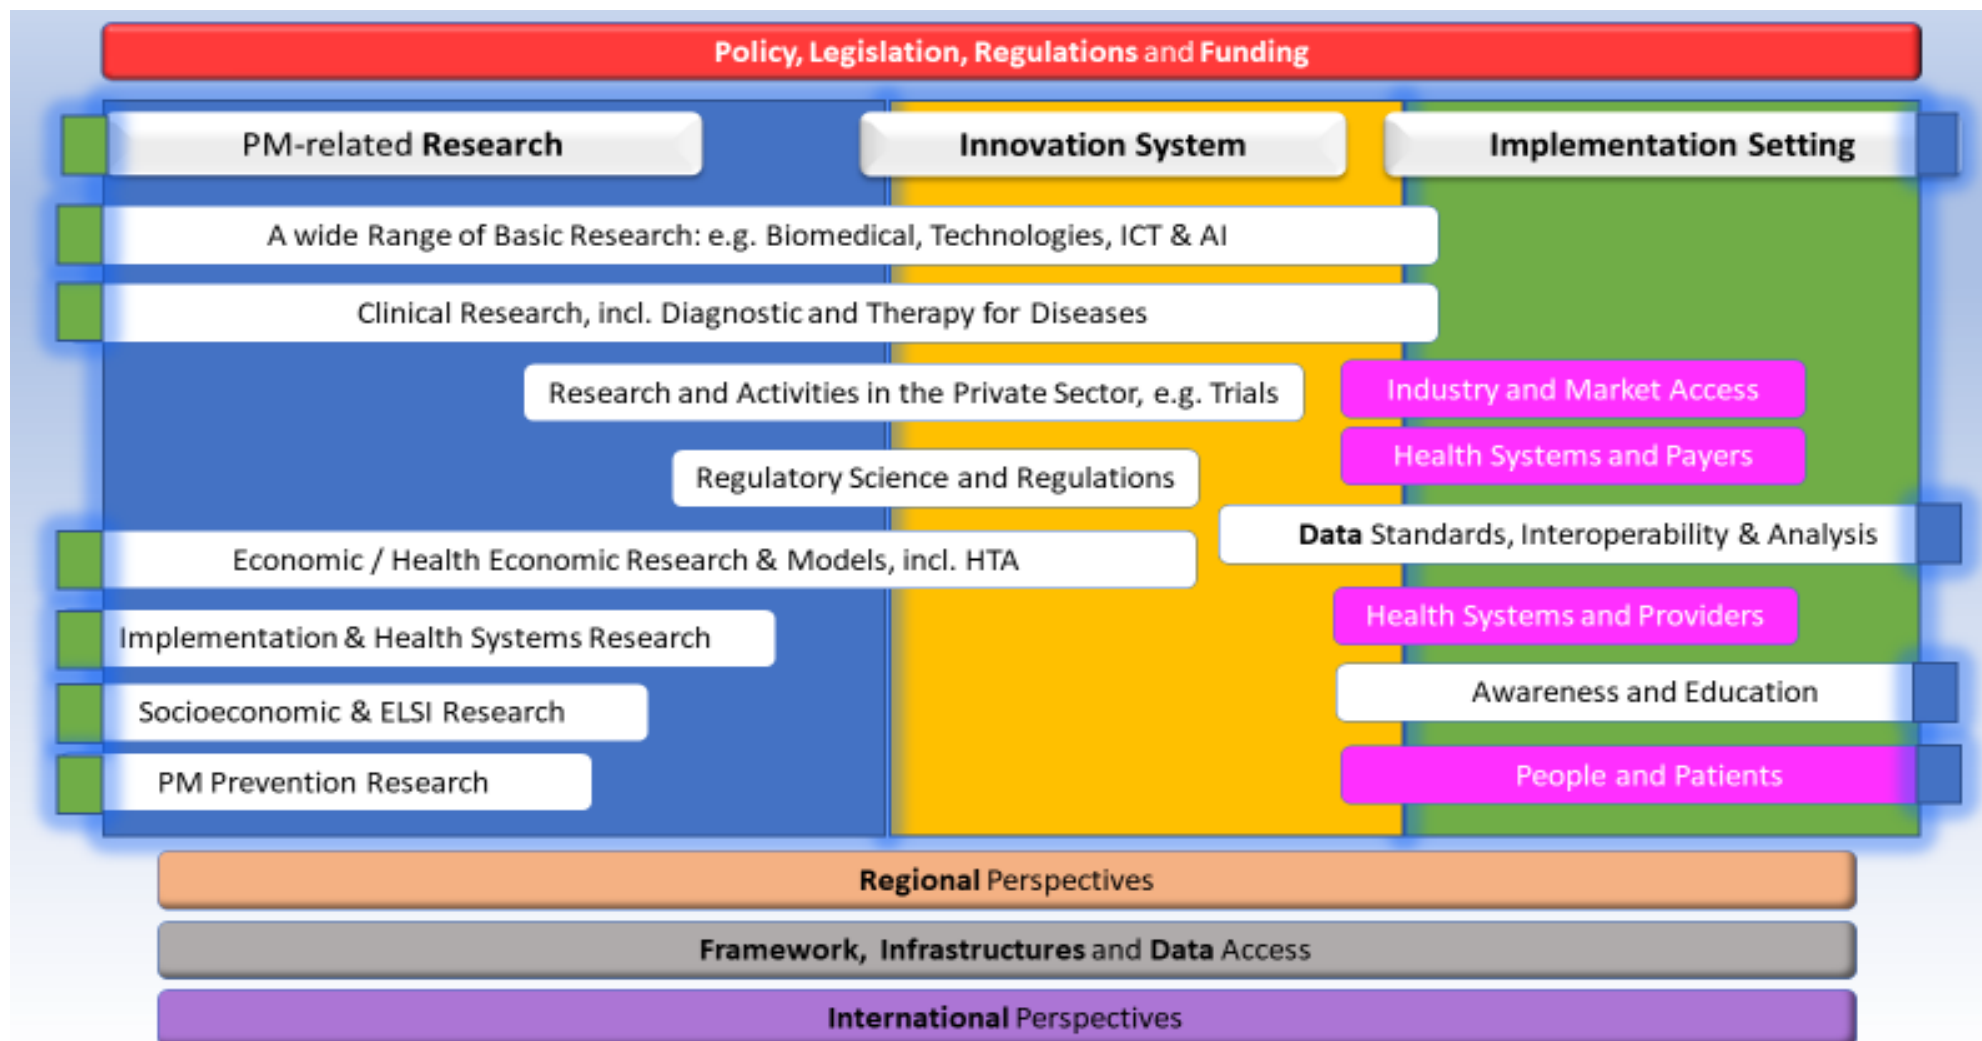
Policy, Legislation, Regulations and Funding

PM-related Research

Innovation System

Implementation Setting

A wide Range of Basic Research: e.g. Biomedical, Technologies, ICT & AI

Clinical Research, incl. Diagnostic and Therapy for Diseases

Research and Activities in the Private Sector, e.g. Trials

Industry and Market Access

Health Systems and Payers

Regulatory Science and Regulations

Data Standards, Interoperability & Analysis

Economic / Health Economic Research & Models, incl. HTA

Health Systems and Providers

Implementation & Health Systems Research

Awareness and Education

Socioeconomic & ELSI Research

People and Patients

PM Prevention Research

Regional Perspectives

Framework, Infrastructures and Data Access

International Perspectives